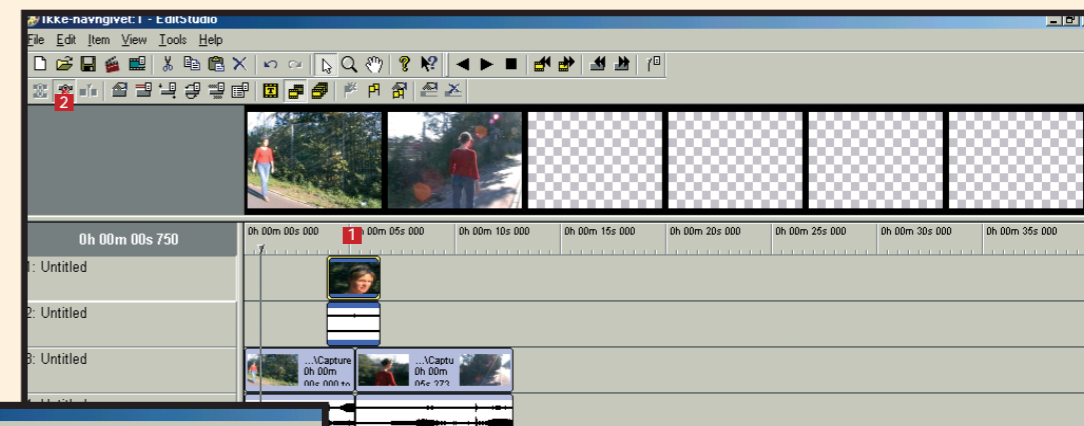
Ikke-navngivet:1 - EditStudio

File Edit Item View Tools Help

2

0h 00m 00s 750

0h 00m 00s 000
1
0h 00m 05s 000
0h 00m 10s 000
0h 00m 15s 000
0h 00m 20s 000
0h 00m 25s 000
0h 00m 30s 000
0h 00m 35s 000

1: Untitled
2: Untitled
3: Untitled

...\Capture
0h 00m
00s 000 to

...\Captu
0h 00m
05s 273